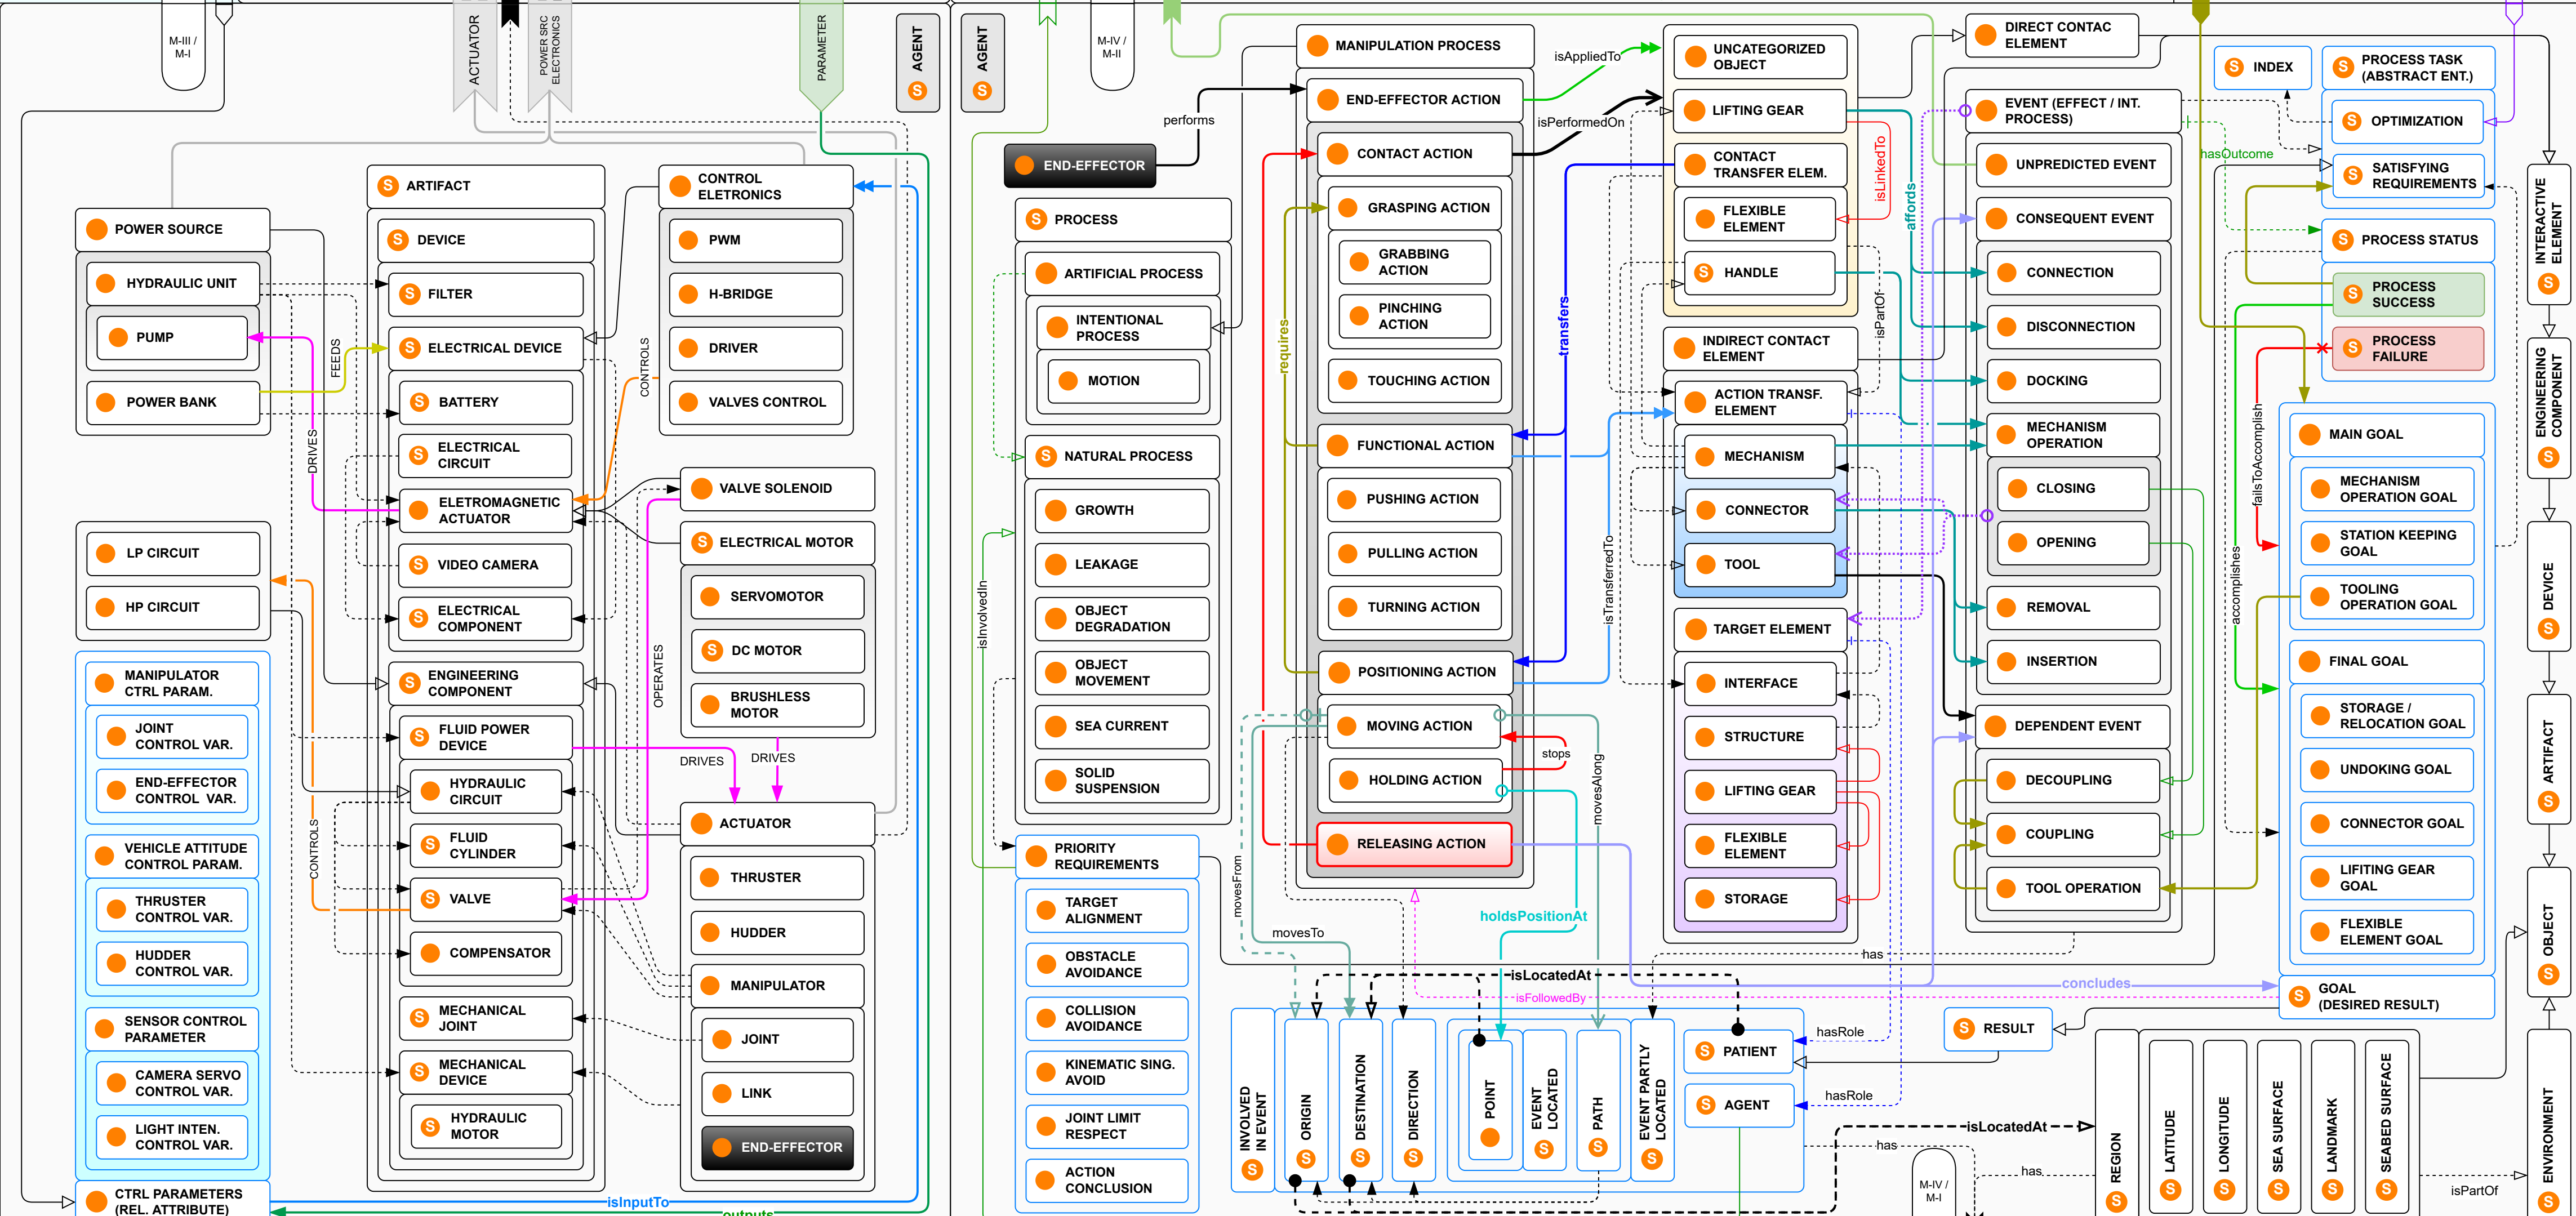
M-III / M-I

ACTUATOR

POWER SRC ELECTRONICS

PARAMETER

AGENT

AGENT

M-IV / M-II

POWER SOURCE
HYDRAULIC UNIT
PUMP
POWER BANK

FEEDS
DRIVES

ARTIFACT
DEVICE
FILTER
ELECTRICAL DEVICE
BATTERY
ELECTRICAL CIRCUIT
ELETROMAGNETIC ACTUATOR
VIDEO CAMERA
ELECTRICAL COMPONENT
ENGINEERING COMPONENT
FLUID POWER DEVICE
HYDRAULIC CIRCUIT
FLUID CYLINDER
VALVE
COMPENSATOR
MECHANICAL JOINT
MECHANICAL DEVICE
HYDRAULIC MOTOR

CONTROL ELETRONICS
PWM
H-BRIDGE
DRIVER
VALVES CONTROL

CONTROLS

VALVE SOLENOID
ELECTRICAL MOTOR
SERVOMOTOR
DC MOTOR
BRUSHLESS MOTOR

OPERATES
DRIVES
DRIVES

ACTUATOR
THRUSTER
HUDDER
MANIPULATOR
JOINT
LINK
END-EFFECTOR

LP CIRCUIT
HP CIRCUIT

CONTROLS

MANIPULATOR CTRL PARAM.
JOINT CONTROL VAR.
END-EFFECTOR CONTROL VAR.
VEHICLE ATTITUDE CONTROL PARAM.
THRUSTER CONTROL VAR.
HUDDER CONTROL VAR.
SENSOR CONTROL PARAMETER
CAMERA SERVO CONTROL VAR.
LIGHT INTEN. CONTROL VAR.
CTRL PARAMETERS (REL. ATTRIBUTE)

isInputTo
outputs

END-EFFECTOR
performs
PROCESS
ARTIFICIAL PROCESS
INTENTIONAL PROCESS
MOTION
NATURAL PROCESS
GROWTH
LEAKAGE
OBJECT DEGRADATION
OBJECT MOVEMENT
SEA CURRENT
SOLID SUSPENSION
isInvolvedIn
PRIORITY REQUIREMENTS
TARGET ALIGNMENT
OBSTACLE AVOIDANCE
COLLISION AVOIDANCE
KINEMATIC SING. AVOID
JOINT LIMIT RESPECT
ACTION CONCLUSION

MANIPULATION PROCESS
END-EFFECTOR ACTION
CONTACT ACTION
GRASPING ACTION
GRABBING ACTION
PINCHING ACTION
TOUCHING ACTION
FUNCTIONAL ACTION
PUSHING ACTION
PULLING ACTION
TURNING ACTION
POSITIONING ACTION
MOVING ACTION
HOLDING ACTION
RELEASING ACTION
requires
transfers
isAppliedTo
isPerformedOn
isTransferredTo
stops
movesAlong
movesFrom
movesTo
holdsPositionAt

UNCATEGORIZED OBJECT
LIFTING GEAR
CONTACT TRANSFER ELEM.
FLEXIBLE ELEMENT
HANDLE
isLinkedTo
isPartOf
INDIRECT CONTACT ELEMENT
ACTION TRANSF. ELEMENT
MECHANISM
CONNECTOR
TOOL
TARGET ELEMENT
INTERFACE
STRUCTURE
LIFTING GEAR
FLEXIBLE ELEMENT
STORAGE
affords

DIRECT CONTAC ELEMENT
EVENT (EFFECT / INT. PROCESS)
UNPREDICTED EVENT
CONSEQUENT EVENT
CONNECTION
DISCONNECTION
DOCKING
MECHANISM OPERATION
CLOSING
OPENING
REMOVAL
INSERTION
DEPENDENT EVENT
DECOUPLING
COUPLING
TOOL OPERATION

INDEX
PROCESS TASK (ABSTRACT ENT.)
OPTIMIZATION
SATISFYING REQUIREMENTS
hasOutcome
PROCESS STATUS
PROCESS SUCCESS
PROCESS FAILURE
failsToAccomplish
accomplishes
MAIN GOAL
MECHANISM OPERATION GOAL
STATION KEEPING GOAL
TOOLING OPERATION GOAL
FINAL GOAL
STORAGE / RELOCATION GOAL
UNDOKING GOAL
CONNECTOR GOAL
LIFITING GEAR GOAL
FLEXIBLE ELEMENT GOAL
GOAL (DESIRED RESULT)
concludes
RESULT

INTERACTIVE ELEMENT
ENGINEERING COMPONENT
DEVICE
ARTIFACT
OBJECT
ENVIRONMENT

has
isLocatedAt
isFollowedBy
hasRole
hasRole
PATIENT
AGENT
INVOLVED IN EVENT
ORIGIN
DESTINATION
DIRECTION
POINT
EVENT LOCATED
PATH
EVENT PARTLY LOCATED
isLocatedAt
has
has
M-IV / M-I
REGION
LATITUDE
LONGITUDE
SEA SURFACE
LANDMARK
SEABED SURFACE
isPartOf